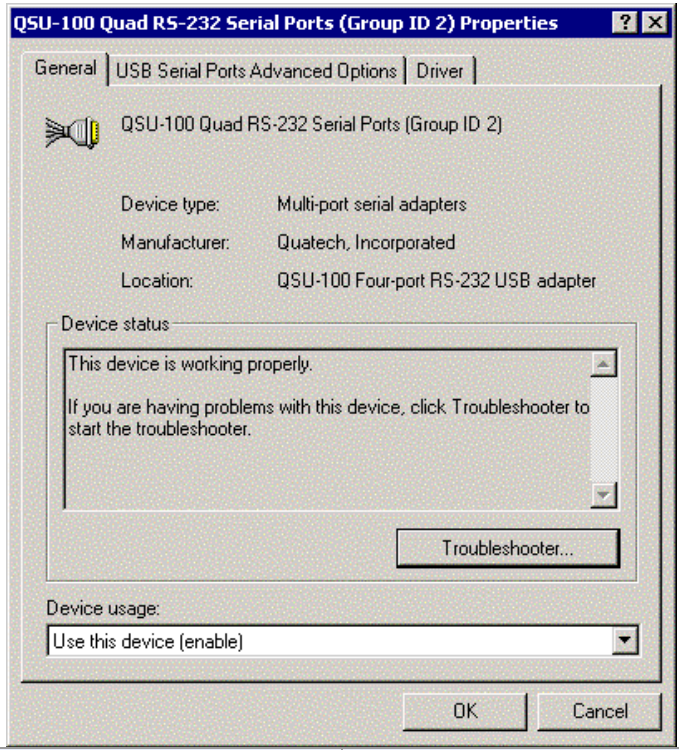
QSU-100 Quad RS-232 Serial Ports (Group ID 2) Properties

?

General | USB Serial Ports Advanced Options | Driver

QSU-100 Quad RS-232 Serial Ports (Group ID 2)

Device type: Multi-port serial adapters

Manufacturer: Quatech, Incorporated

Location: QSU-100 Four-port RS-232 USB adapter

Device status

This device is working properly.

If you are having problems with this device, click Troubleshooter to start the troubleshooter.

Troubleshooter...

Device usage:

Use this device (enable)

OK

Cancel